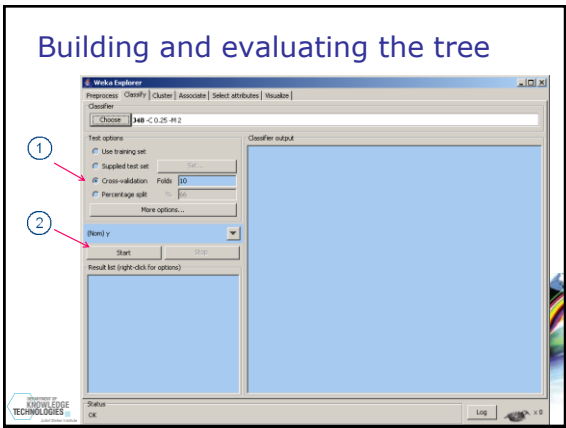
Building and evaluating the tree

Weka Explorer

Preprocess | Classify | Cluster | Associate | Select attributes | Visualize

Classifier

Choose J48 -C 0.25 -M 2

Test options

Use training set

Supplied test set Set...

Cross-validation Folds 10

Percentage split % 66

More options...

(Nom) y

Start Stop

Result list (right-click for options)

Classifier output

1

2

DEPARTMENT OF KNOWLEDGE TECHNOLOGIES Jožef Stefan Institute

Status

OK

Log x 0